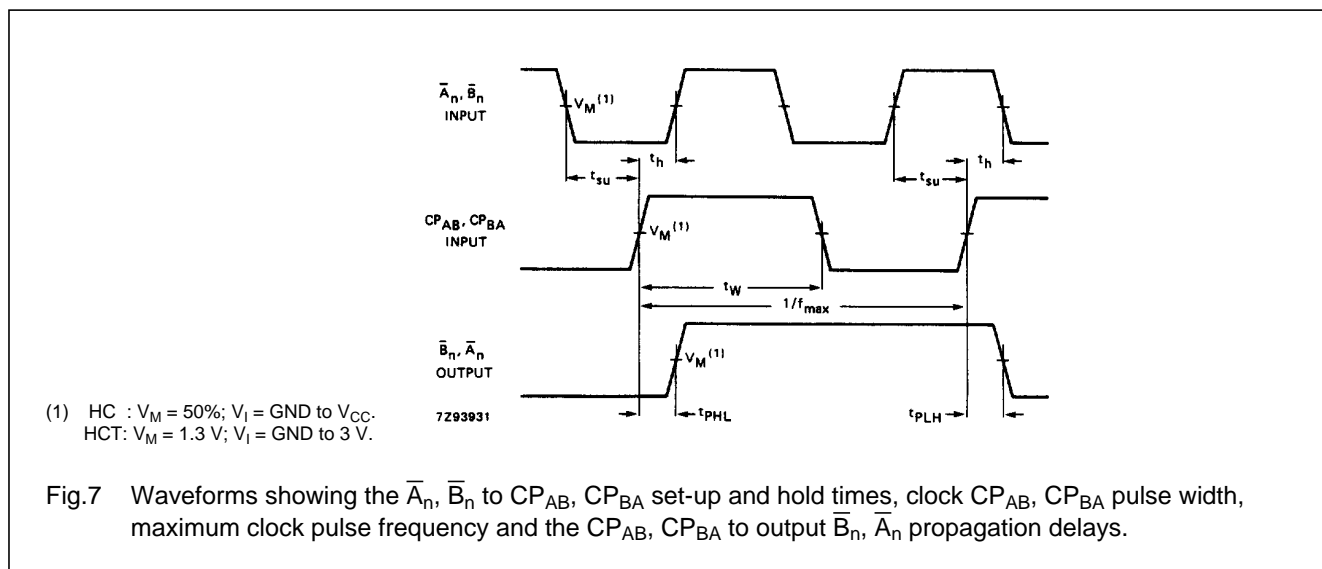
$\overline{A}_n$, $\overline{B}_n$ INPUT

$V_M{}^{(1)}$

$t_{su}$

$t_h$

$t_{su}$

$t_h$

$CP_{AB}$, $CP_{BA}$ INPUT

$V_M{}^{(1)}$

$t_W$

$1/f_{max}$

$\overline{B}_n$, $\overline{A}_n$ OUTPUT

$V_M{}^{(1)}$

$t_{PHL}$

$t_{PLH}$

7Z93931

(1) HC : $V_M$ = 50%; $V_I$ = GND to $V_{CC}$.
HCT: $V_M$ = 1.3 V; $V_I$ = GND to 3 V.

Fig.7 Waveforms showing the $\overline{A}_n$, $\overline{B}_n$ to $CP_{AB}$, $CP_{BA}$ set-up and hold times, clock $CP_{AB}$, $CP_{BA}$ pulse width, maximum clock pulse frequency and the $CP_{AB}$, $CP_{BA}$ to output $\overline{B}_n$, $\overline{A}_n$ propagation delays.